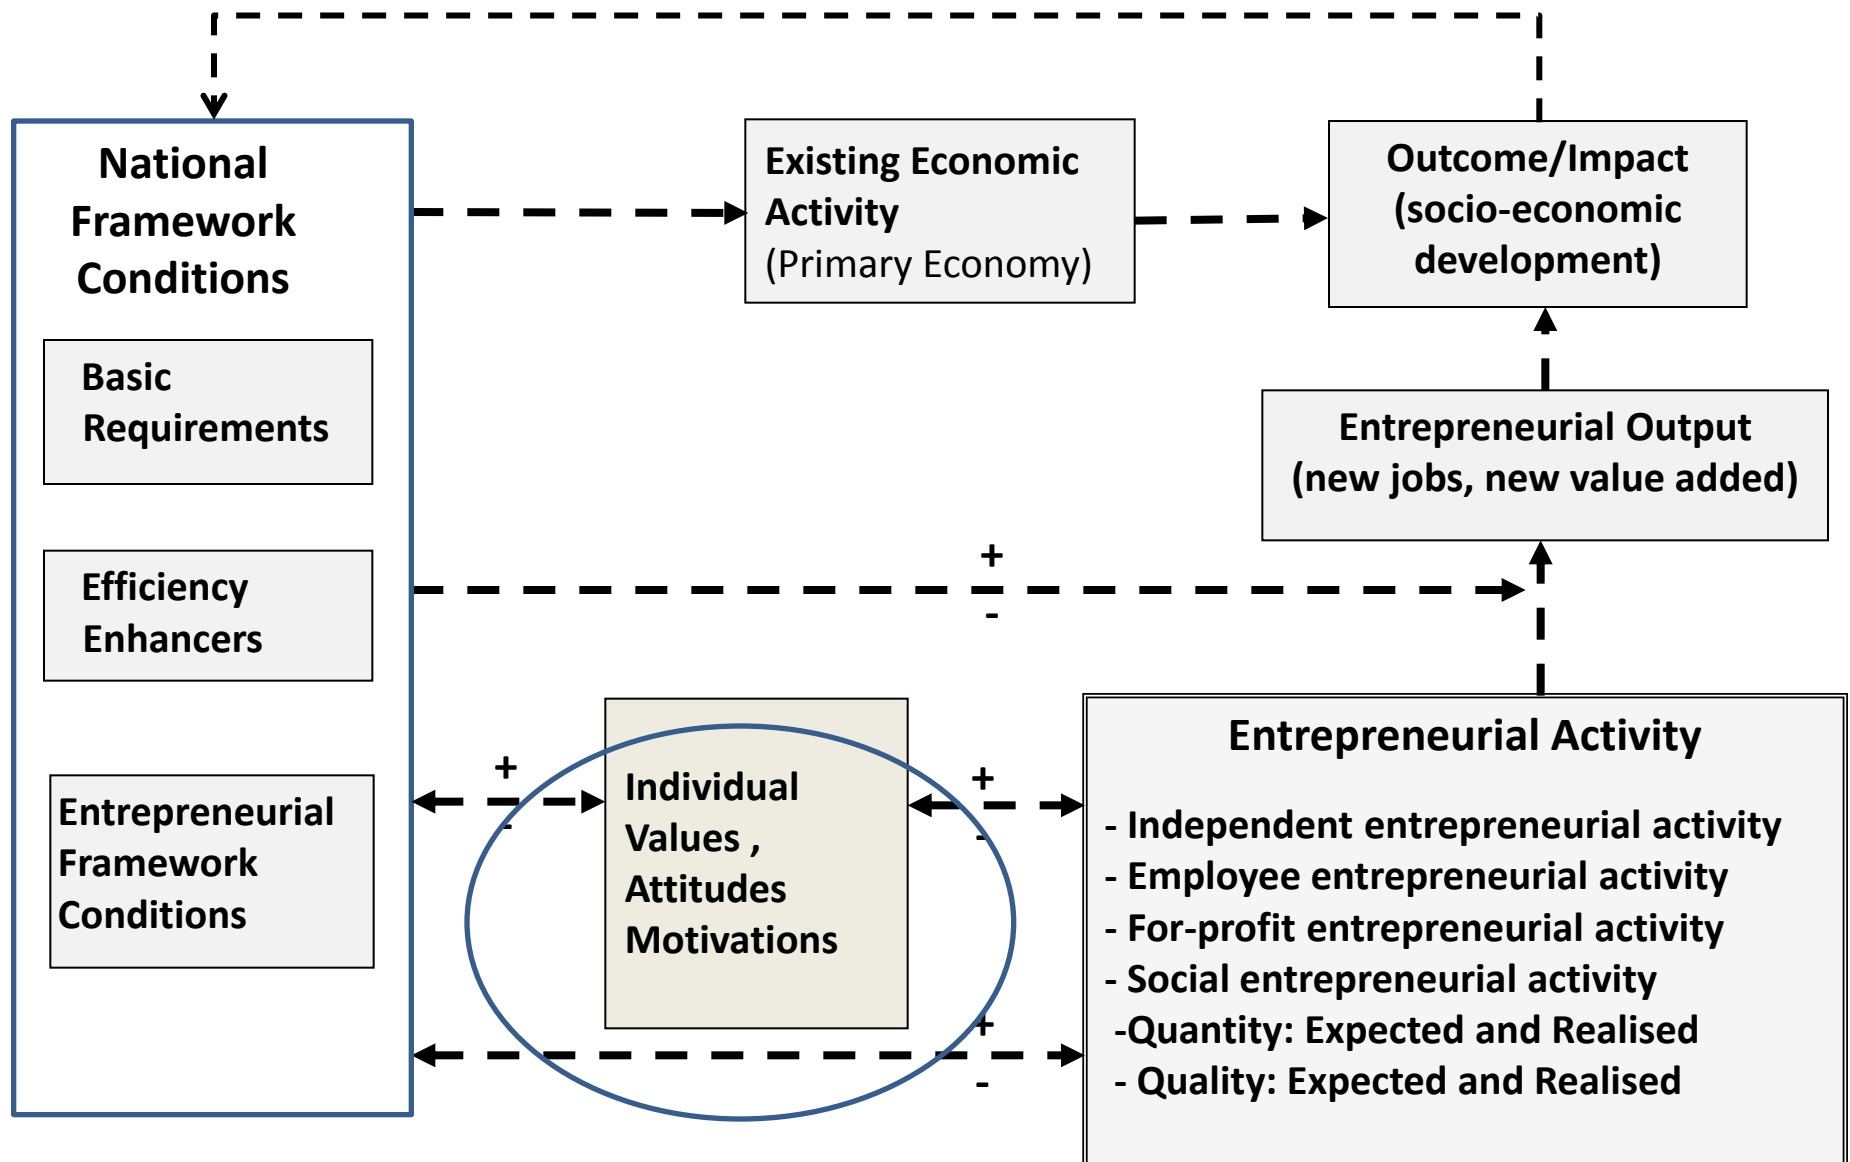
National Framework Conditions

Basic Requirements

Efficiency Enhancers

Entrepreneurial Framework Conditions

Existing Economic Activity (Primary Economy)

Outcome/Impact (socio-economic development)

Entrepreneurial Output (new jobs, new value added)

+

-

+

-

Individual Values , Attitudes Motivations

+

-

Entrepreneurial Activity

- Independent entrepreneurial activity
- Employee entrepreneurial activity
- For-profit entrepreneurial activity
- Social entrepreneurial activity
-Quantity: Expected and Realised
- Quality: Expected and Realised

+

-